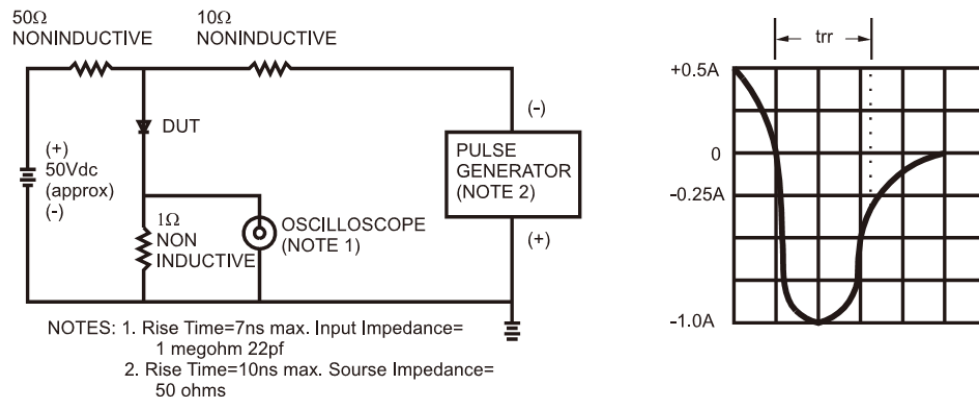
50Ω
NONINDUCTIVE

10Ω
NONINDUCTIVE

DUT

(+)
50Vdc
(approx)
(-)

1Ω
NON
INDUCTIVE

OSCILLOSCOPE
(NOTE 1)

(-)

PULSE
GENERATOR
(NOTE 2)

(+)

NOTES: 1. Rise Time=7ns max. Input Impedance= 1 megohm 22pf
2. Rise Time=10ns max. Sourse Impedance= 50 ohms

trr

+0.5A

0

-0.25A

-1.0A